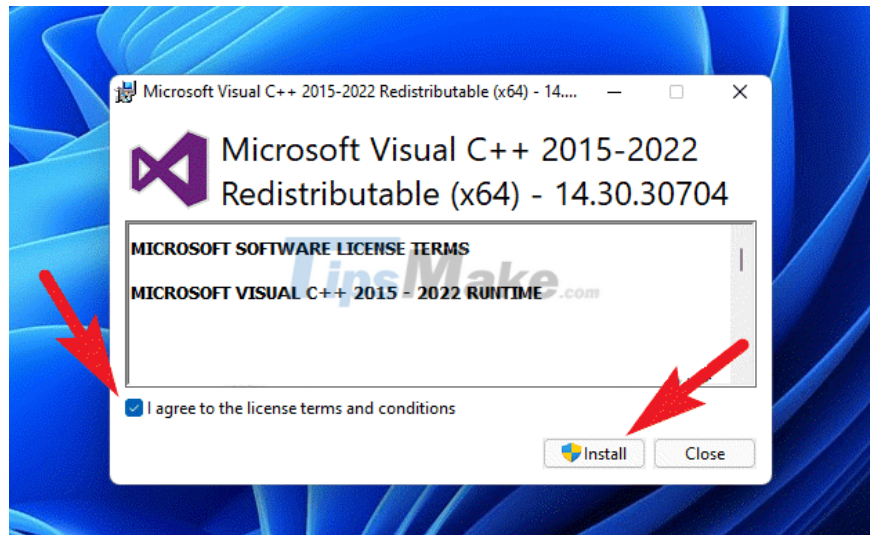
Microsoft Visual C++ 2015-2022 Redistributable (x64) - 14....

Microsoft Visual C++ 2015-2022 Redistributable (x64) - 14.30.30704

MICROSOFT SOFTWARE LICENSE TERMS

MICROSOFT VISUAL C++ 2015 - 2022 RUNTIME

TipsMake.com

I agree to the license terms and conditions

Install

Close